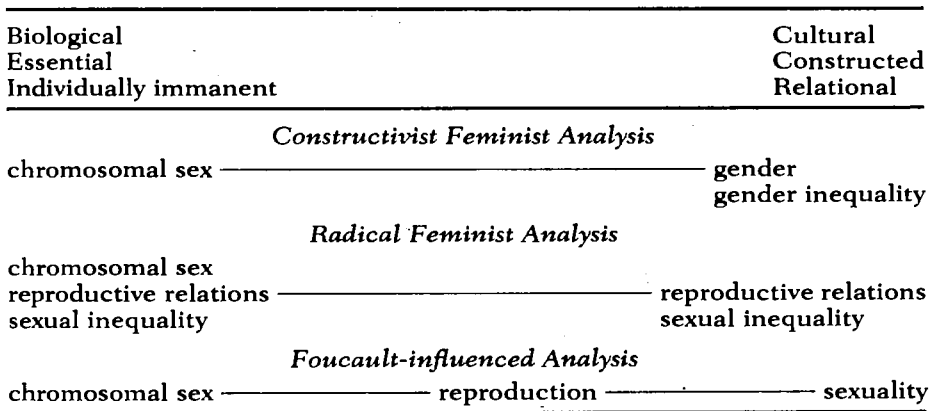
Biological
Essential
Individually immanent

Cultural
Constructed
Relational

*Constructivist Feminist Analysis*

chromosomal sex —— gender
gender inequality

*Radical Feminist Analysis*

chromosomal sex
reproductive relations —— reproductive relations
sexual inequality —— sexual inequality

*Foucault-influenced Analysis*

chromosomal sex —— reproduction —— sexuality